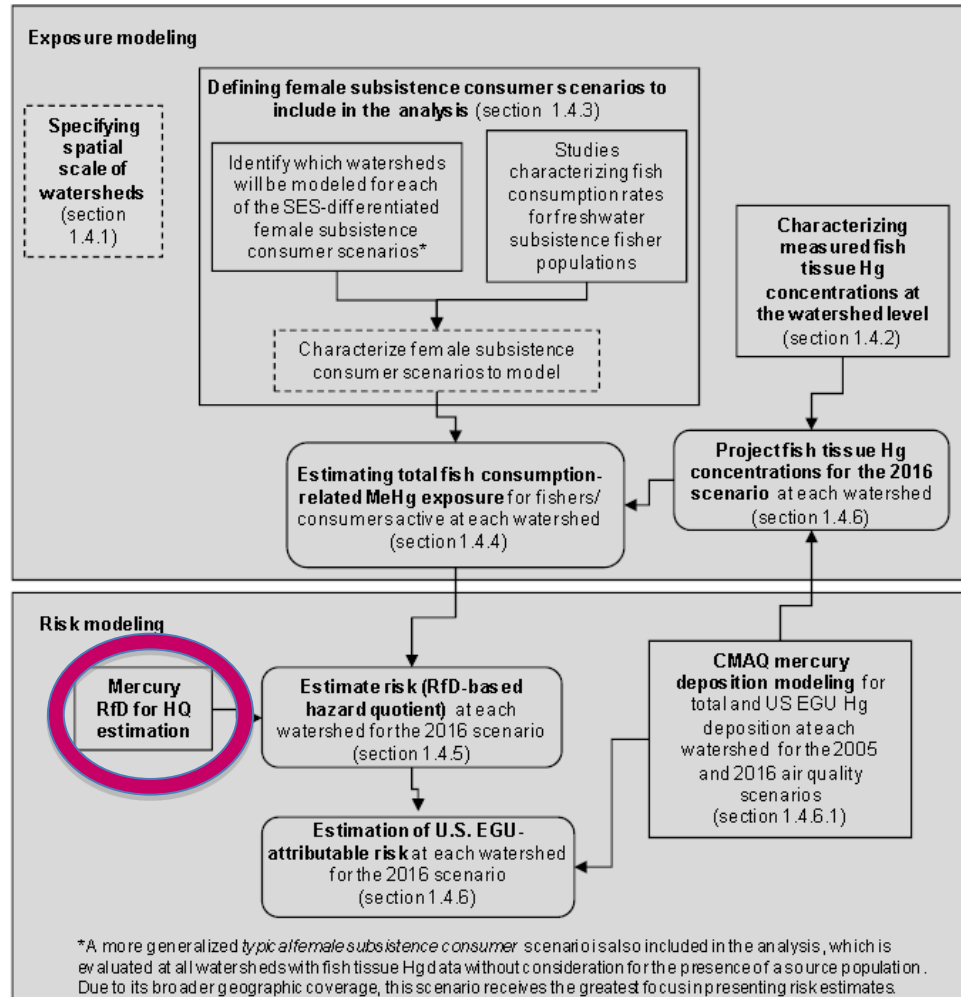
Exposure modeling

Specifying spatial scale of watersheds (section 1.4.1)

Defining female subsistence consumer scenarios to include in the analysis (section 1.4.3)

Identify which watersheds will be modeled for each of the SES-differentiated female subsistence consumer scenarios*

Studies characterizing fish consumption rates for freshwater subsistence fisher populations

Characterize female subsistence consumer scenarios to model

Characterizing measured fish tissue Hg concentrations at the watershed level (section 1.4.2)

Project fish tissue Hg concentrations for the 2016 scenario at each watershed (section 1.4.6)

Estimating total fish consumption-related MeHg exposure for fishers/ consumers active at each watershed (section 1.4.4)

Risk modeling

Mercury RfD for HQ estimation

Estimate risk (RfD-based hazard quotient) at each watershed for the 2016 scenario (section 1.4.5)

CMAQ mercury deposition modeling for total and US EGU Hg deposition at each watershed for the 2005 and 2016 air quality scenarios (section 1.4.6.1)

Estimation of U.S. EGU-attributable risk at each watershed for the 2016 scenario (section 1.4.6)

*A more generalized typical female subsistence consumer scenario is also included in the analysis, which is evaluated at all watersheds with fish tissue Hg data without consideration for the presence of a source population. Due to its broader geographic coverage, this scenario receives the greatest focus in presenting risk estimates.